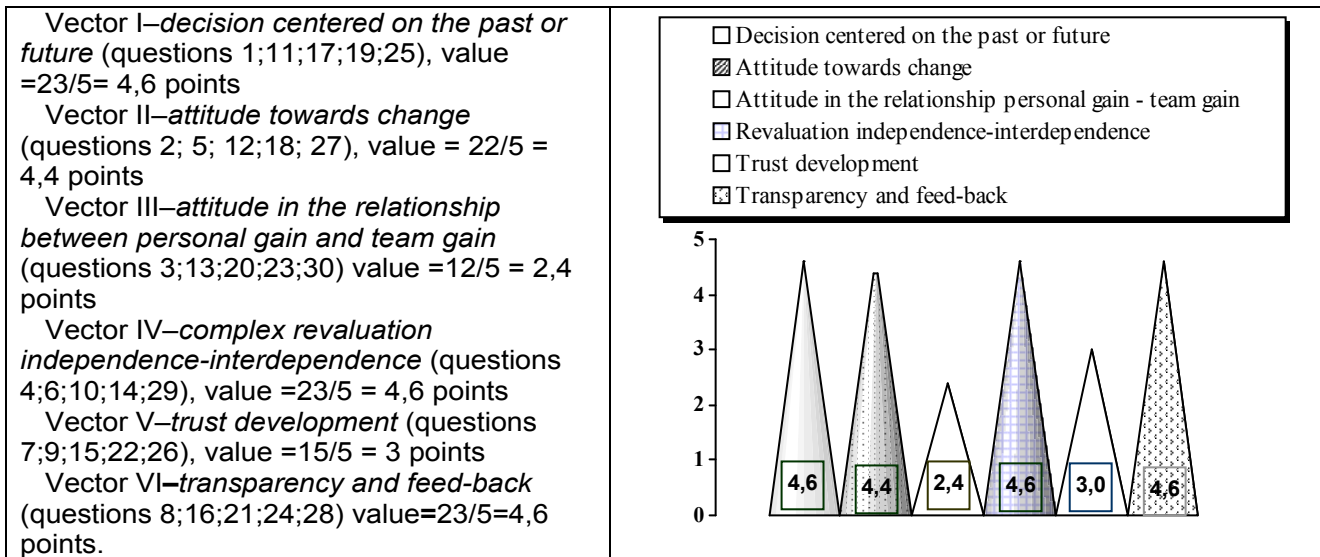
Vector I–*decision centered on the past or future* (questions 1;11;17;19;25), value =23/5= 4,6 points

Vector II–*attitude towards change* (questions 2; 5; 12;18; 27), value = 22/5 = 4,4 points

Vector III–*attitude in the relationship between personal gain and team gain* (questions 3;13;20;23;30) value =12/5 = 2,4 points

Vector IV–*complex revaluation independence-interdependence* (questions 4;6;10;14;29), value =23/5 = 4,6 points

Vector V–*trust development* (questions 7;9;15;22;26), value =15/5 = 3 points

Vector VI–*transparency and feed-back* (questions 8;16;21;24;28) value=23/5=4,6 points.

Decision centered on the past or future
Attitude towards change
Attitude in the relationship personal gain - team gain
Revaluation independence-interdependence
Trust development
Transparency and feed-back

5
4
3
2
1
0

4,6
4,4
2,4
4,6
3,0
4,6